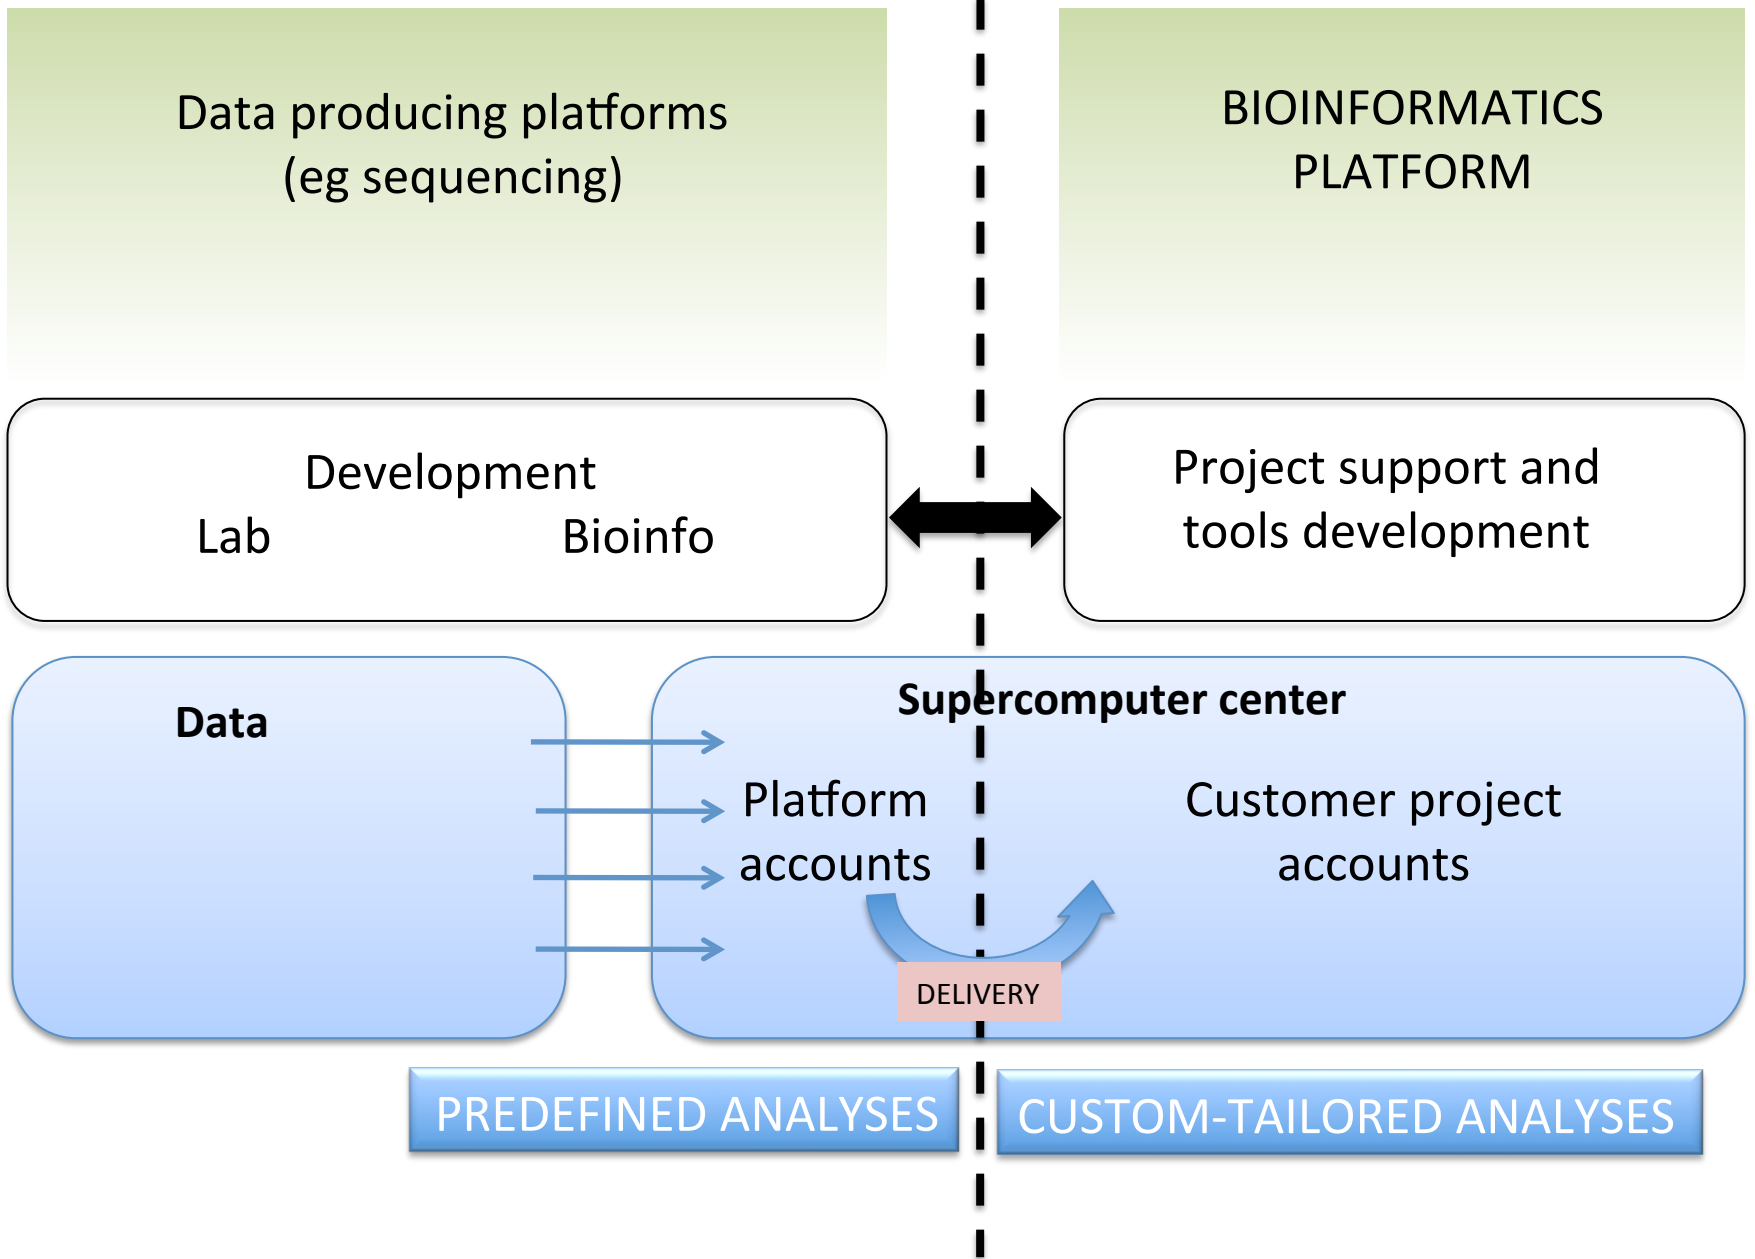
Data producing platforms
(eg sequencing)

BIOINFORMATICS
PLATFORM

Development
Lab
Bioinfo

Project support and tools development

Data

Supercomputer center

Platform accounts

Customer project accounts

DELIVERY

PREDEFINED ANALYSES

CUSTOM-TAILORED ANALYSES